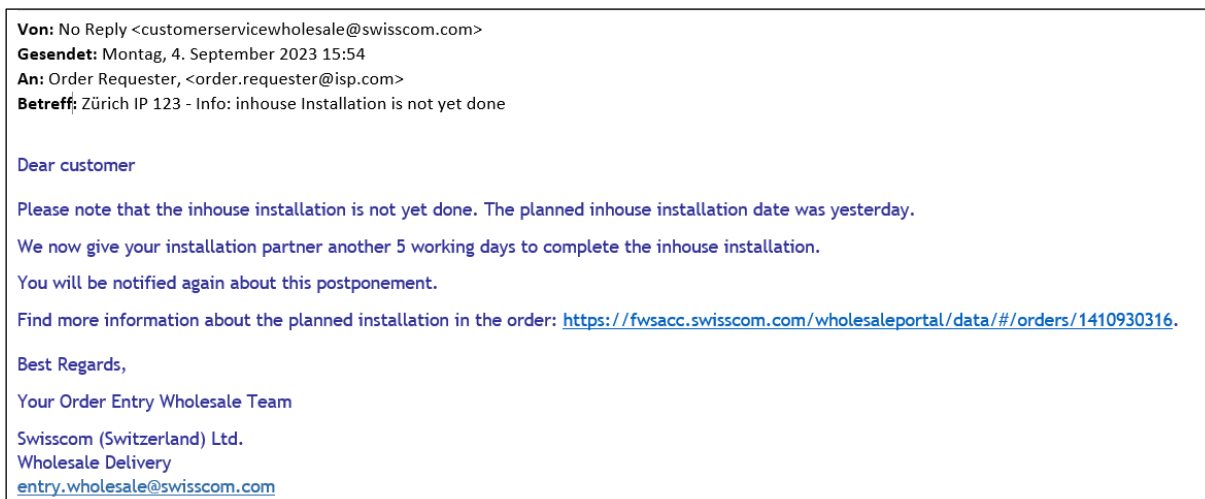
Von: No Reply <customerservicewholesale@swisscom.com>
Gesendet: Montag, 4. September 2023 15:54
An: Order Requester, <order.requester@isp.com>
Betreff: Zürich IP 123 - Info: inhouse Installation is not yet done

Dear customer

Please note that the inhouse installation is not yet done. The planned inhouse installation date was yesterday.

We now give your installation partner another 5 working days to complete the inhouse installation.

You will be notified again about this postponement.

Find more information about the planned installation in the order: https://fwsacc.swisscom.com/wholesaleportal/data/#/orders/1410930316.

Best Regards,

Your Order Entry Wholesale Team

Swisscom (Switzerland) Ltd.
Wholesale Delivery
entry.wholesale@swisscom.com